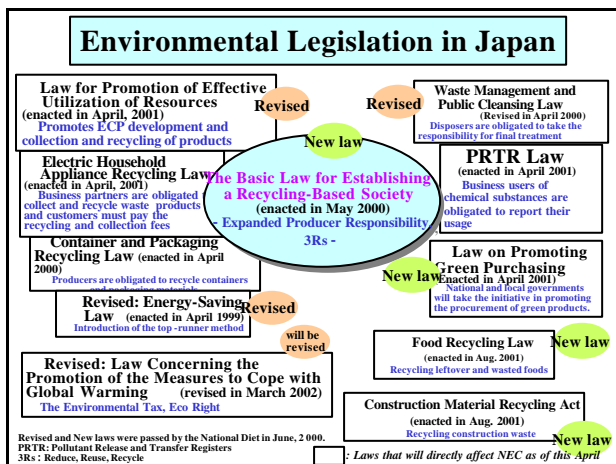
Environmental Legislation in Japan

Law for Promotion of Effective Utilization of Resources
(enacted in April, 2001)
Promotes ECP development and collection and recycling of products

Revised

Revised

Waste Management and Public Cleansing Law
(Revised in April 2000)
Disposers are obligated to take the responsibility for final treatment

New law

Electric Household Appliance Recycling Law
(enacted in April, 2001)
Business partners are obligated collect and recycle waste products and customers must pay the recycling and collection fees

The Basic Law for Establishing a Recycling-Based Society
(enacted in May 2000)
- Expanded Producer Responsibility
3Rs -

PRTR Law
(enacted in April 2001)
Business users of chemical substances are obligated to report their usage

Container and Packaging Recycling Law (enacted in April 2000)
Producers are obligated to recycle containers and packaging materials

New law

Law on Promoting Green Purchasing
(enacted in April 2001)
National and local governments will take the initiative in promoting the procurement of green products.

Revised: Energy-Saving Law (enacted in April 1999)
Introduction of the top -runner method

Revised

will be revised

Food Recycling Law
(enacted in Aug. 2001)
Recycling leftover and wasted foods

New law

Revised: Law Concerning the Promotion of the Measures to Cope with Global Warming (revised in March 2002)
The Environmental Tax, Eco Right

Construction Material Recycling Act
(enacted in Aug. 2001)
Recycling construction waste

New law

Revised and New laws were passed by the National Diet in June, 2 000.
PRTR: Pollutant Release and Transfer Registers
3Rs : Reduce, Reuse, Recycle

: Laws that will directly affect NEC as of this April